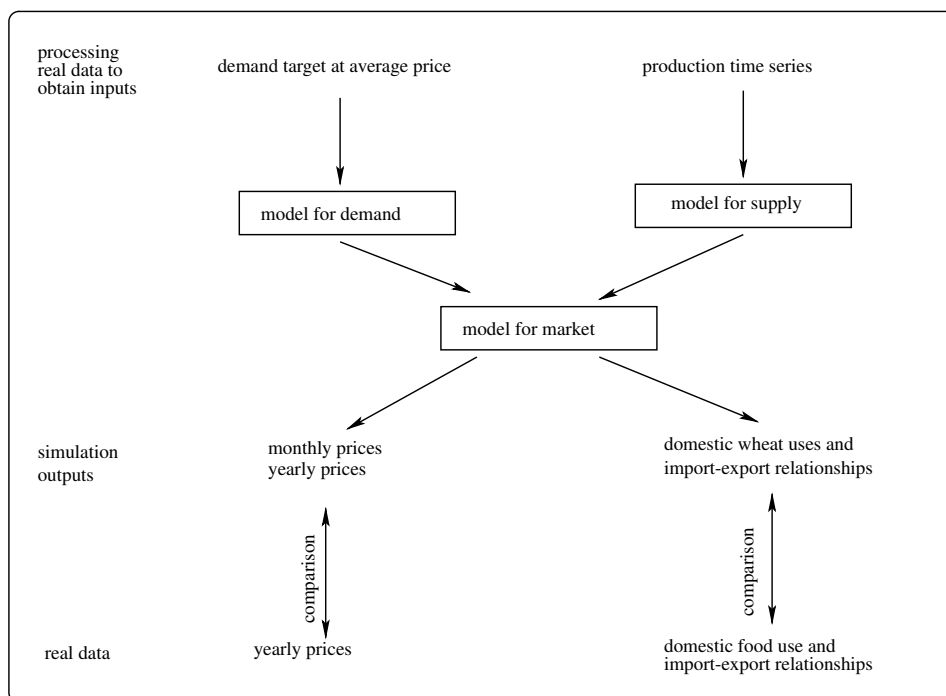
processing real data to obtain inputs

demand target at average price

production time series

model for demand

model for supply

model for market

simulation outputs

monthly prices
yearly prices

domestic wheat uses and import-export relationships

comparison

comparison

real data

yearly prices

domestic food use and import-export relationships